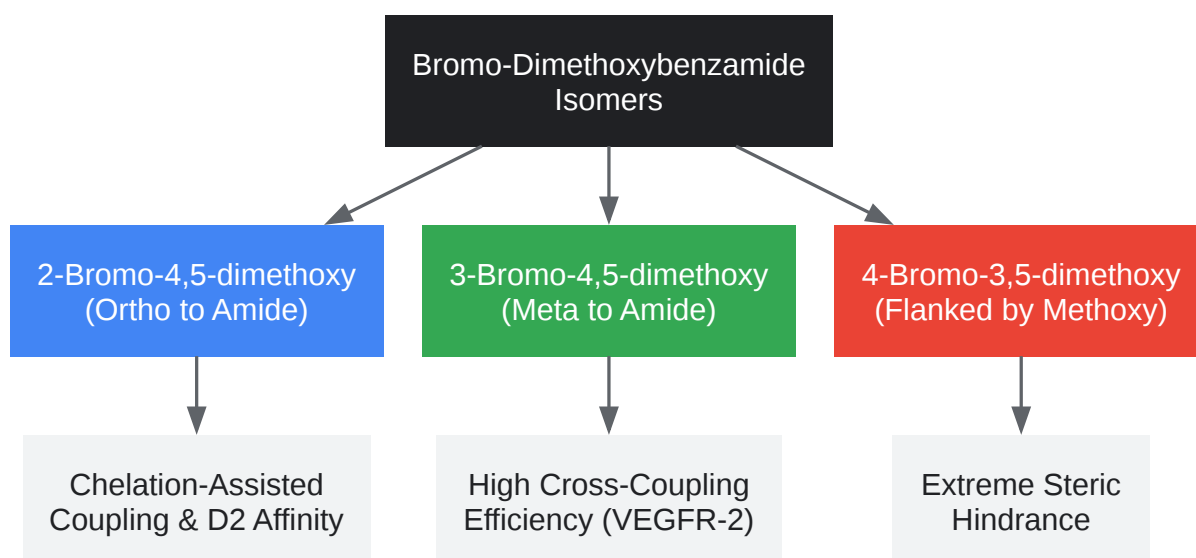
Bromo-Dimethoxybenzamide Isomers

2-Bromo-4,5-dimethoxy (Ortho to Amide)

3-Bromo-4,5-dimethoxy (Meta to Amide)

4-Bromo-3,5-dimethoxy (Flanked by Methoxy)

Chelation-Assisted Coupling & D2 Affinity

High Cross-Coupling Efficiency (VEGFR-2)

Extreme Steric Hindrance